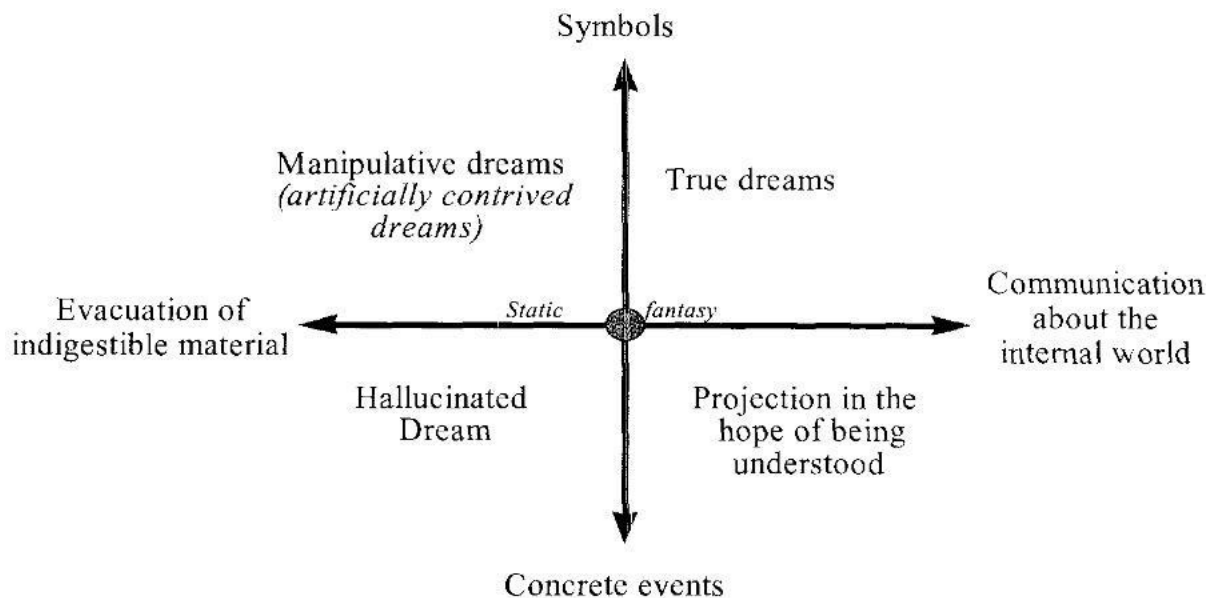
Symbols

Manipulative dreams *(artificially contrived dreams)*

True dreams

Evacuation of indigestible material

Static fantasy

Communication about the internal world

Hallucinated Dream

Projection in the hope of being understood

Concrete events